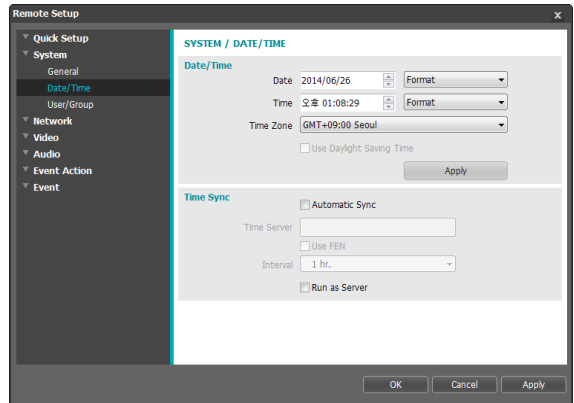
Remote Setup
×

Quick Setup
System
General
Date/Time
User/Group
Network
Video
Audio
Event Action
Event

SYSTEM / DATE/TIME

Date/Time
Date 2014/06/26 Format
Time 오후 01:08:29 Format
Time Zone GMT+09:00 Seoul
Use Daylight Saving Time
Apply

Time Sync
Automatic Sync
Time Server
Use FEN
Interval 1 hr.
Run as Server

OK Cancel Apply